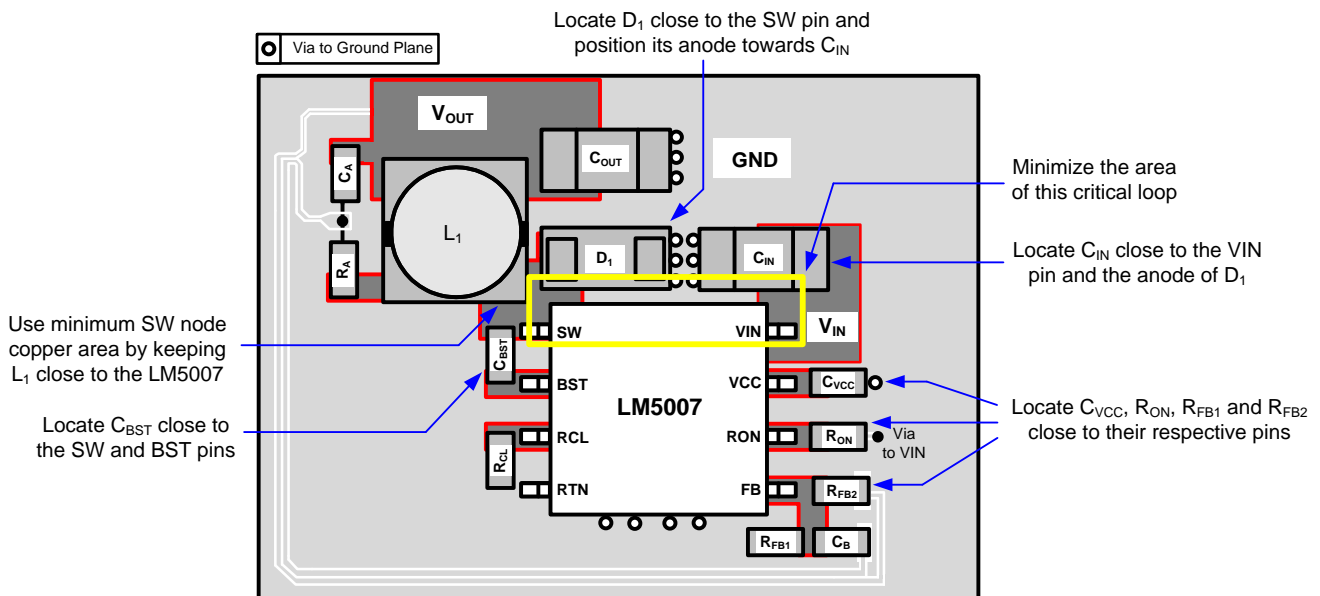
Via to Ground Plane

Locate $D_1$ close to the SW pin and position its anode towards $C_{IN}$

$V_{OUT}$

$C_{OUT}$

GND

$C_A$

$L_1$

$R_A$

$D_1$

$C_{IN}$

Minimize the area of this critical loop

Locate $C_{IN}$ close to the VIN pin and the anode of $D_1$

Use minimum SW node copper area by keeping $L_1$ close to the LM5007

$C_{BST}$

SW

VIN

$V_{IN}$

BST

VCC

$C_{VCC}$

LM5007

Locate $C_{BST}$ close to the SW and BST pins

RCL

RON

$R_{ON}$

Via to VIN

Locate $C_{VCC}$, $R_{ON}$, $R_{FB1}$ and $R_{FB2}$ close to their respective pins

$R_{CL}$

RTN

FB

$R_{FB2}$

$R_{FB1}$

$C_B$